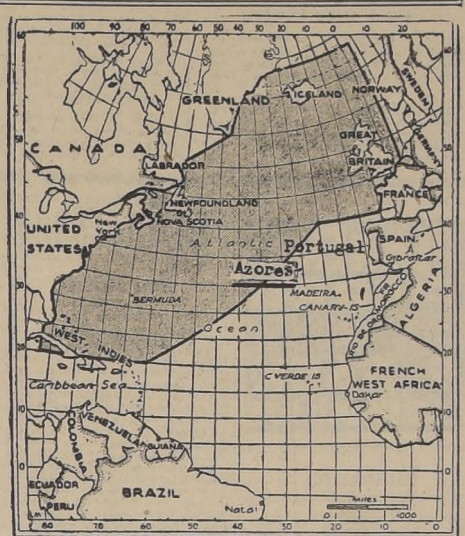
100 90 80 70 60 50 40 30 20 10 0 10 20

60 50 40 30 20 10 0

GREENLAND
ICELAND
NORWAY
SWEDEN
GERMANY
CANADA
LABRADOR
GREAT BRITAIN
FRANCE
NEWFOUNDLAND
NOVA SCOTIA
UNITED STATES
New York
Atlantic
Portugal
SPAIN
Gibraltar
Azores
BERMUDA
MADEIRA
CANARY IS
RIO DE ORO
MOROCCO
ALGERIA
WEST INDIES
Ocean
Caribbean Sea
C. VERDE IS
FRENCH WEST AFRICA
Dakar
VENEZUELA
GUIANA
COLOMBIA
ECUADOR
PERU
BRAZIL
Natal
Miles
0 1000

80 70 60 50 40 30 20 10 0